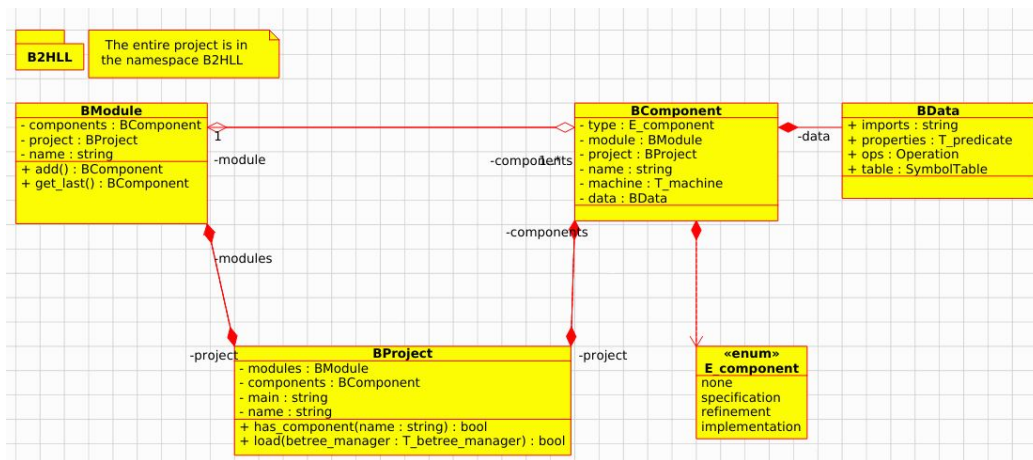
B2HLL

The entire project is in the namespace B2HLL

BModule
- components : BComponent
- project : BProject
- name : string
+ add() : BComponent
+ get_last() : BComponent

1
-module

-components 1..*

BComponent
- type : E_component
- module : BModule
- project : BProject
- name : string
- machine : T_machine
- data : BData

-data

BData
+ imports : string
+ properties : T_predicate
+ ops : Operation
+ table : SymbolTable

-modules

-components

-project

BProject
- modules : BModule
- components : BComponent
- main : string
- name : string
+ has_component(name : string) : bool
+ load(betree_manager : T_betree_manager) : bool

-project

«enum»
E_component
none
specification
refinement
implementation